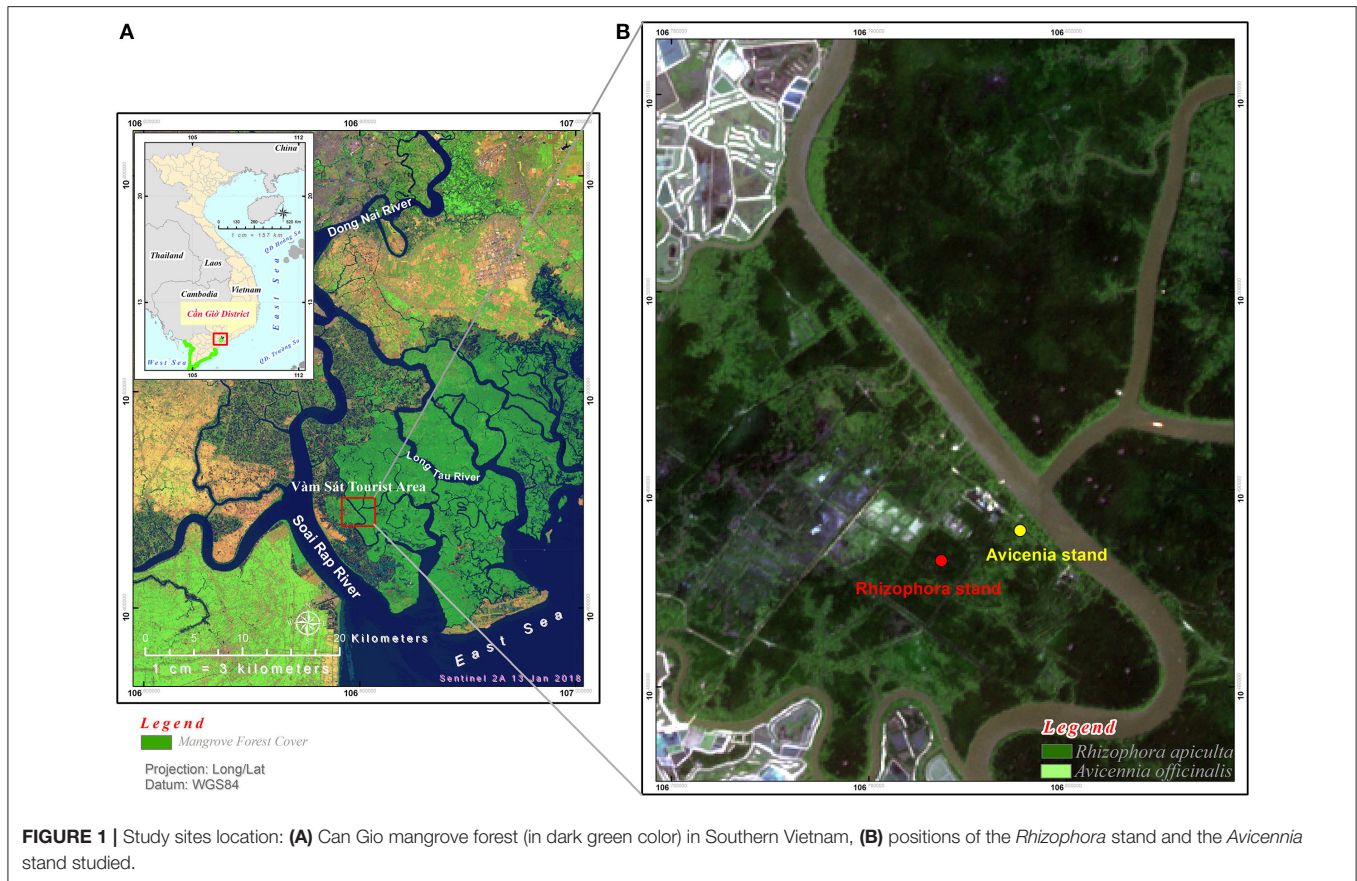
A

106 106 107

105 112

China

20 20

Dong Nai River

1 cm = 157 km

Thailand

Laos

QĐ Hoàng Sa

Vietnam

Cambodia

13 13

East Sea

Cần Giờ District

West Sea

QĐ Trường Sa

105 112

10

10

10

Long Tau River

Vàm Sát Tourist Area

Soai Rap River

0 5 10 20 Kilometers

1 cm = 3 kilometers

East Sea

Sentinel 2A 13 Jan 2018

106 106 107

Legend

Mangrove Forest Cover

Projection: Long/Lat
Datum: WGS84

B

106 106 106

10

10

10

10

Avicenia stand

Rhizophora stand

Legend

Rhizophora apiculta

Avicennia officinalis

106 106 106

FIGURE 1 | Study sites location: (A) Can Gio mangrove forest (in dark green color) in Southern Vietnam, (B) positions of the Rhizophora stand and the Avicennia stand studied.